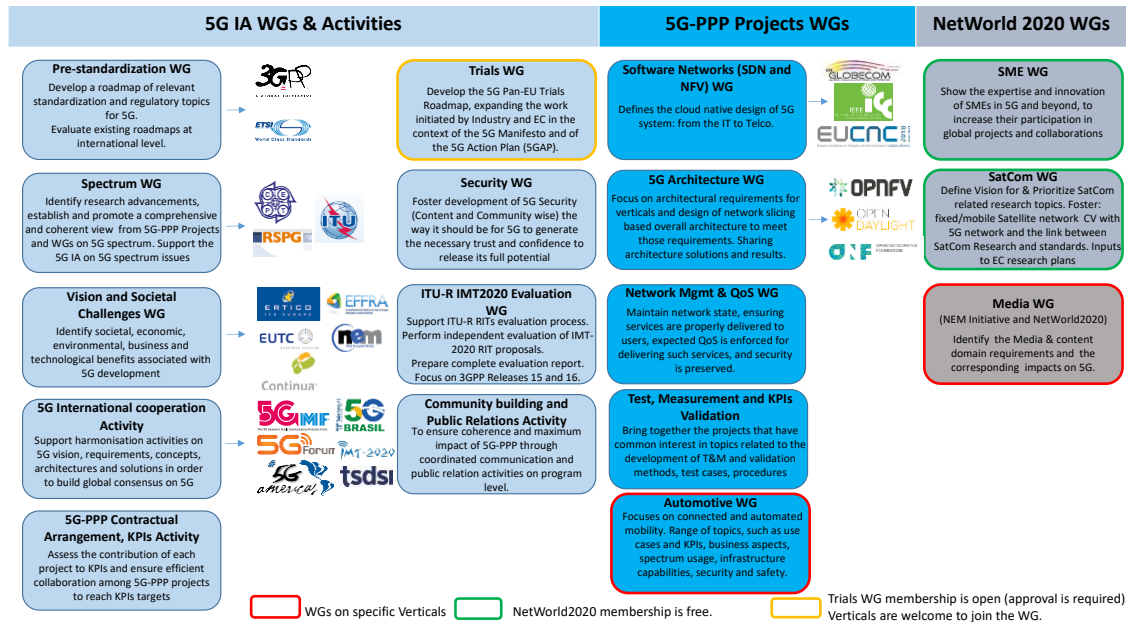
5G IA WGs & Activities

5G-PPP Projects WGs

NetWorld 2020 WGs

**Pre-standardization WG**
Develop a roadmap of relevant standardization and regulatory topics for 5G.
Evaluate existing roadmaps at international level.

3GPP

ETSI World Class Standards

**Trials WG**
Develop the 5G Pan-EU Trials Roadmap, expanding the work initiated by Industry and EC in the context of the 5G Manifesto and of the 5G Action Plan (5GAP).

**Software Networks (SDN and NFV) WG**
Defines the cloud native design of 5G system: from the IT to Telco.

GLOBECOM

IEEE ICC

EUCNC 2018

**SME WG**
Show the expertise and innovation of SMEs in 5G and beyond, to increase their participation in global projects and collaborations

**Spectrum WG**
Identify research advancements, establish and promote a comprehensive and coherent view from 5G-PPP Projects and WGs on 5G spectrum. Support the 5G IA on 5G spectrum issues

RSPG

ITU

**Security WG**
Foster development of 5G Security (Content and Community wise) the way it should be for 5G to generate the necessary trust and confidence to release its full potential

**5G Architecture WG**
Focus on architectural requirements for verticals and design of network slicing based overall architecture to meet those requirements. Sharing architecture solutions and results.

OPNFV

OPEN DAYLIGHT

ONF OPEN NETWORKING FOUNDATION

**SatCom WG**
Define Vision for & Prioritize SatCom related research topics. Foster: fixed/mobile Satellite network CV with 5G network and the link between SatCom Research and standards. Inputs to EC research plans

**Vision and Societal Challenges WG**
Identify societal, economic, environmental, business and technological benefits associated with 5G development

ERTICO ITS EUROPE

EFFRA

EUTC

nem

Continua

**ITU-R IMT2020 Evaluation WG**
Support ITU-R RITs evaluation process. Perform independent evaluation of IMT-2020 RIT proposals.
Prepare complete evaluation report.
Focus on 3GPP Releases 15 and 16.

**Network Mgmt & QoS WG**
Maintain network state, ensuring services are properly delivered to users, expected QoS is enforced for delivering such services, and security is preserved.

**Media WG**
(NEM Initiative and NetWorld2020)
Identify the Media & content domain requirements and the corresponding impacts on 5G.

**5G International cooperation Activity**
Support harmonisation activities on 5G vision, requirements, concepts, architectures and solutions in order to build global consensus on 5G

5G IMF

5G BRASIL

5G Forum

IMT-2020

5G americas

tsdsi

**Community building and Public Relations Activity**
To ensure coherence and maximum impact of 5G-PPP through coordinated communication and public relation activities on program level.

**Test, Measurement and KPIs Validation**
Bring together the projects that have common interest in topics related to the development of T&M and validation methods, test cases, procedures

**5G-PPP Contractual Arrangement, KPIs Activity**
Assess the contribution of each project to KPIs and ensure efficient collaboration among 5G-PPP projects to reach KPIs targets

**Automotive WG**
Focuses on connected and automated mobility. Range of topics, such as use cases and KPIs, business aspects, spectrum usage, infrastructure capabilities, security and safety.

WGs on specific Verticals

NetWorld2020 membership is free.

Trials WG membership is open (approval is required)
Verticals are welcome to join the WG.